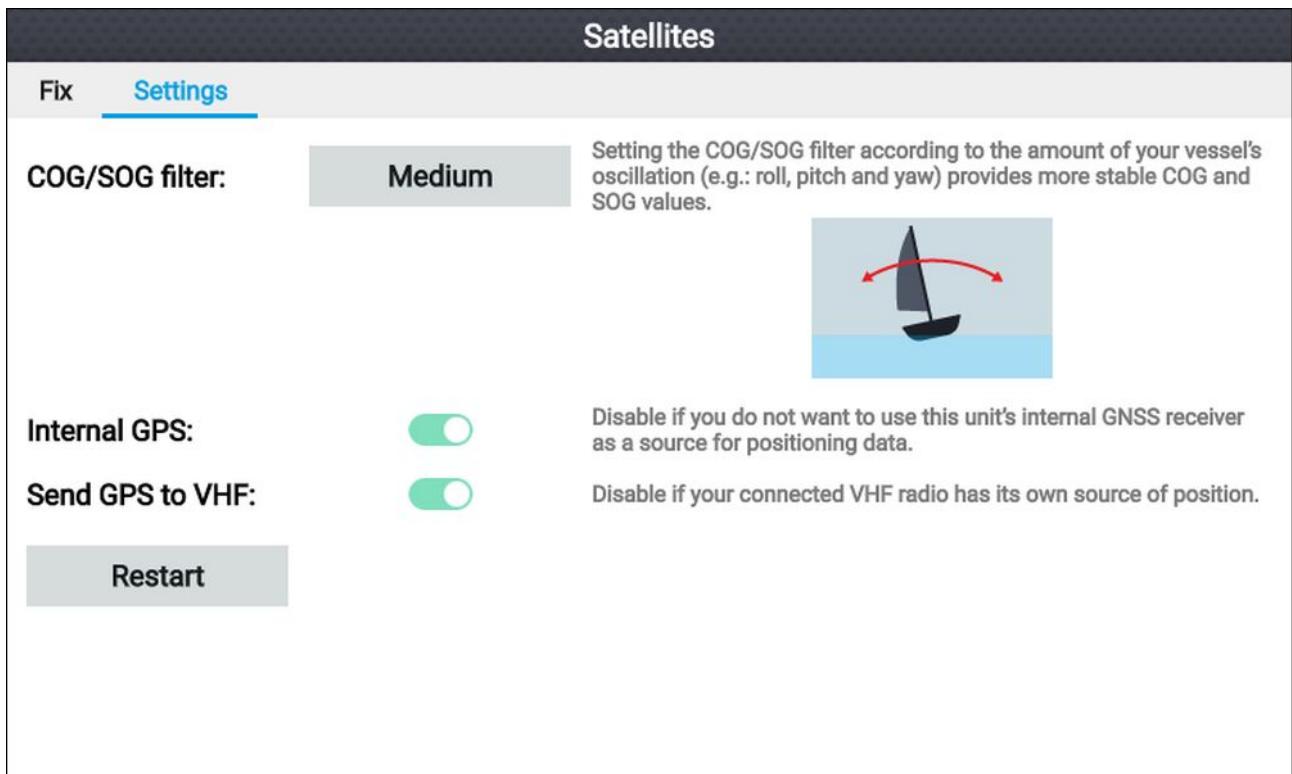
Satellites

Fix

Settings

COG/SOG filter:

Medium

Setting the COG/SOG filter according to the amount of your vessel's oscillation (e.g.: roll, pitch and yaw) provides more stable COG and SOG values.

Internal GPS:

Disable if you do not want to use this unit's internal GNSS receiver as a source for positioning data.

Send GPS to VHF:

Disable if your connected VHF radio has its own source of position.

Restart